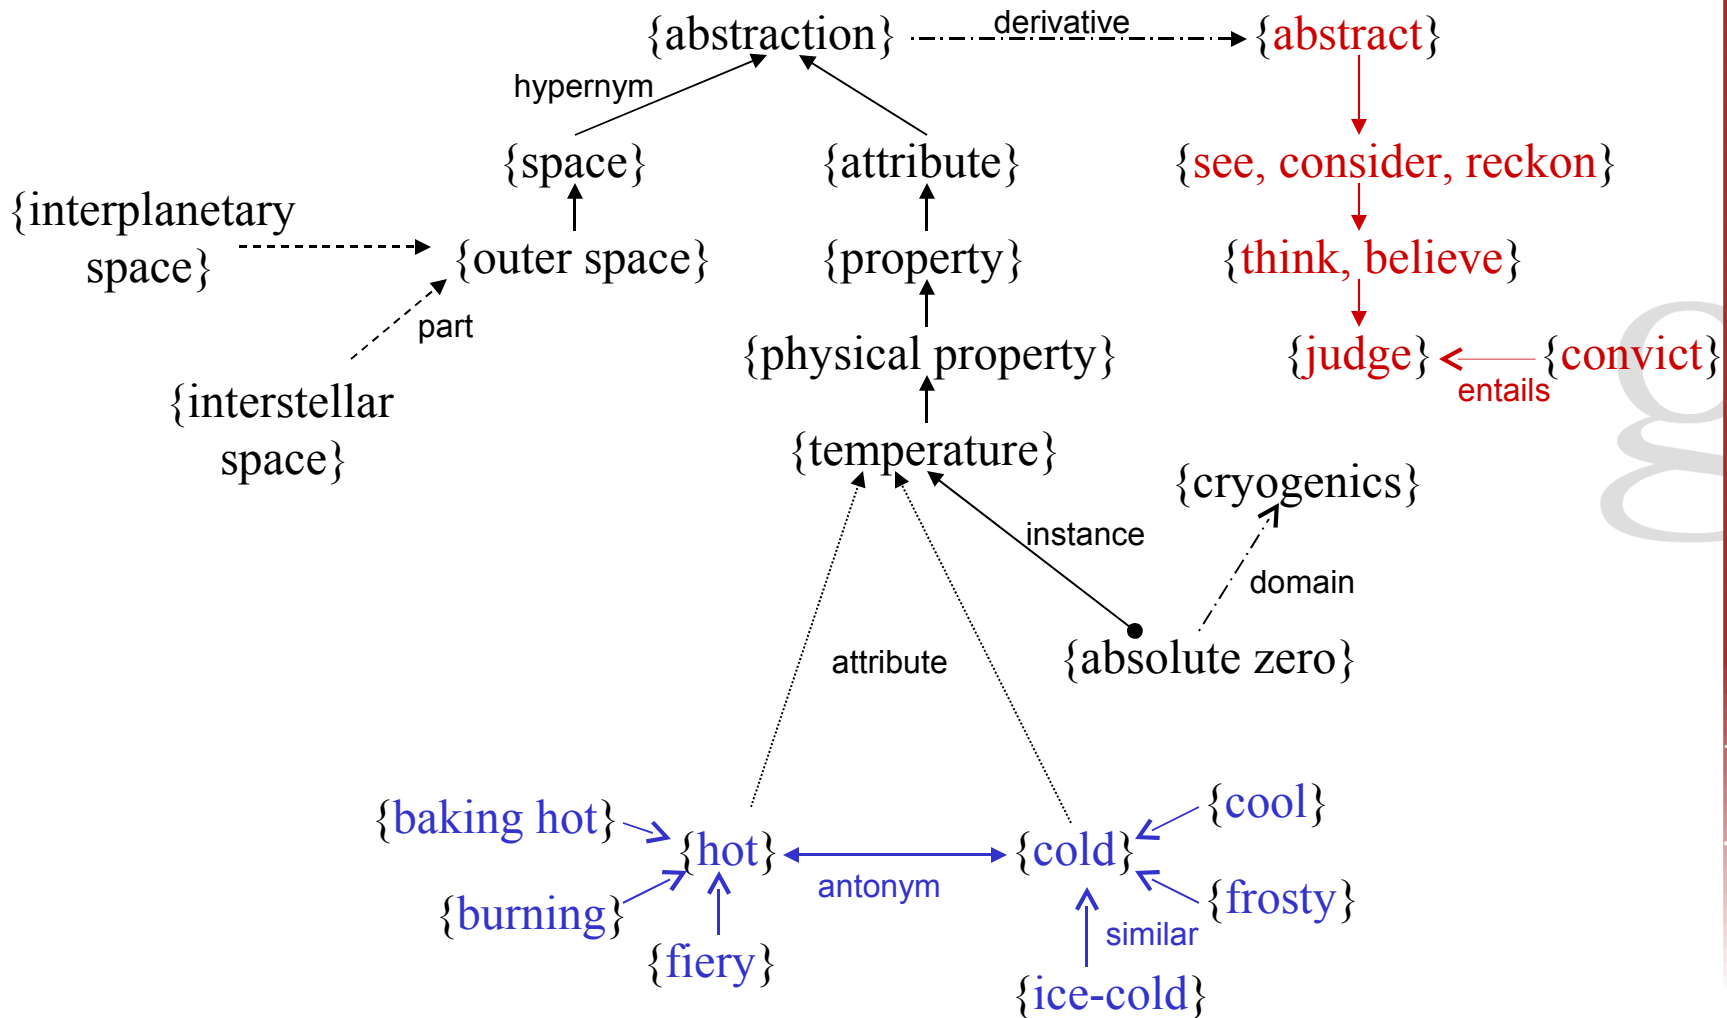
{abstraction} derivative {abstract}

hypernym

{space} {attribute} {see, consider, reckon}

{interplanetary space} {outer space} {property} {think, believe}

part

{physical property} {judge} entails {convict}

{interstellar space}

{temperature}

{cryogenics}

instance

domain

attribute

{absolute zero}

{baking hot} {hot} {cold} {cool}

{burning} antonym {frosty}

{fiery} similar

{ice-cold}